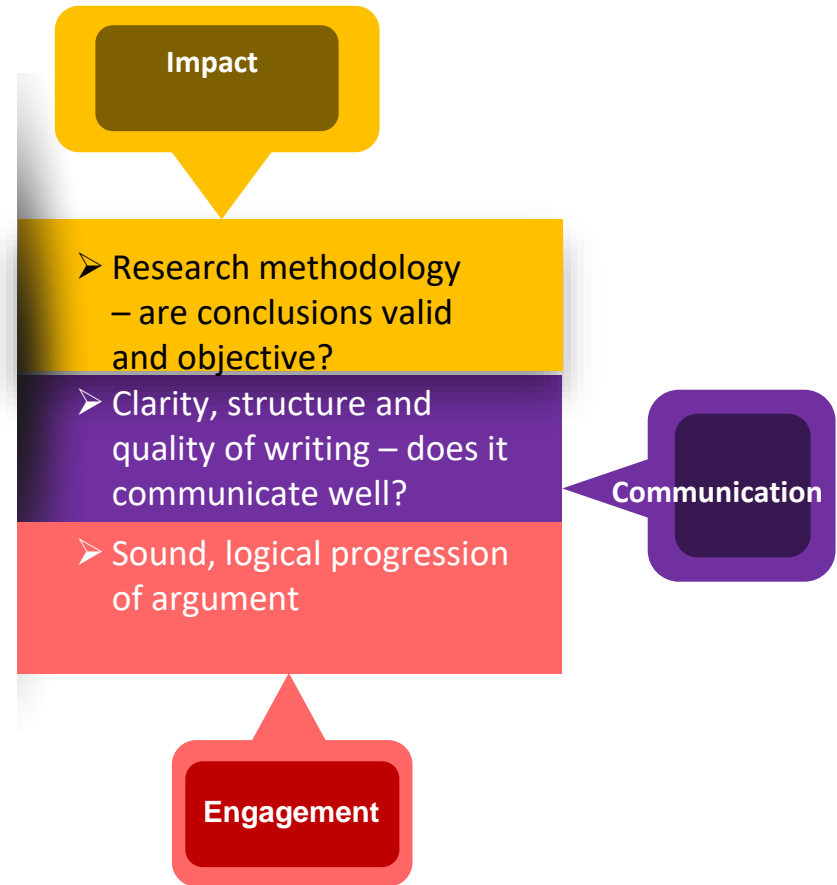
Impact

➢ Research methodology – are conclusions valid and objective?

➢ Clarity, structure and quality of writing – does it communicate well?

Communication

➢ Sound, logical progression of argument

Engagement